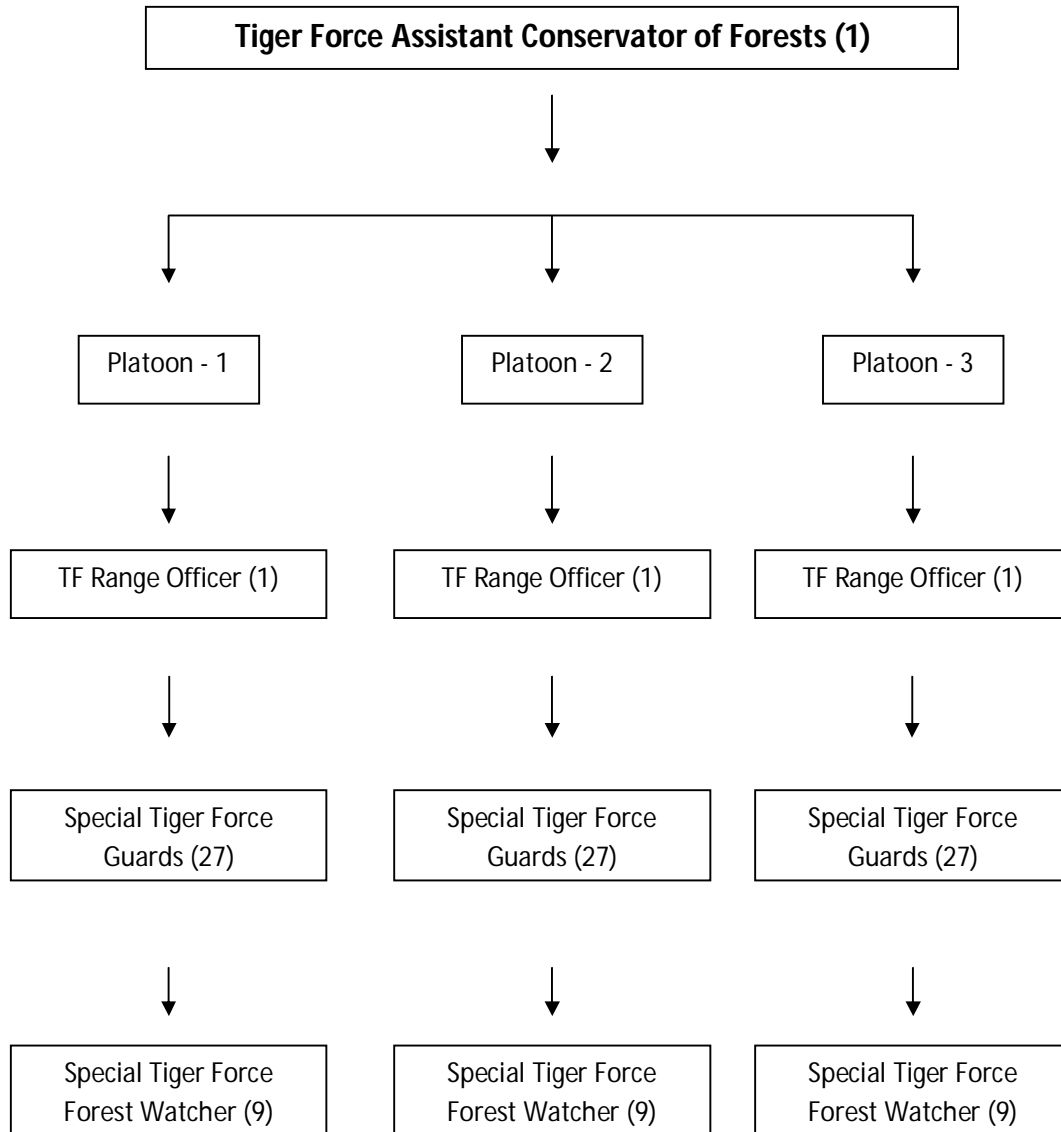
Tiger Force Assistant Conservator of Forests (1)

Platoon - 1

TF Range Officer (1)

Special Tiger Force Guards (27)

Special Tiger Force Forest Watcher (9)

Platoon - 2

TF Range Officer (1)

Special Tiger Force Guards (27)

Special Tiger Force Forest Watcher (9)

Platoon - 3

TF Range Officer (1)

Special Tiger Force Guards (27)

Special Tiger Force Forest Watcher (9)